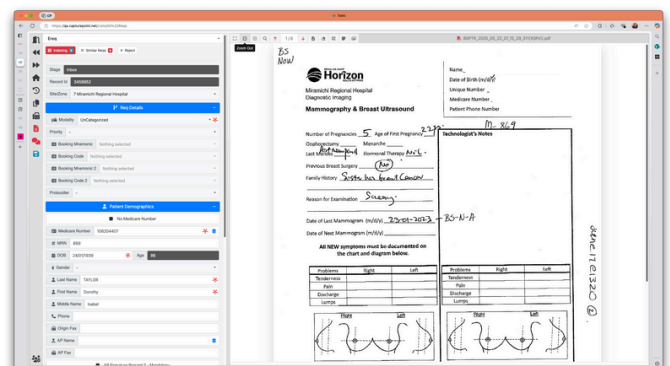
Eraq

Indexing · Similar Items · Reject

Stage: Inbox
Record Id: 3459862
SiteZone: 7 Miramichi Regional Hospital

Req Details

Modality: UnCategorized
Priority
Booking Mnemonic: Nothing selected
Booking Code: Nothing selected
Booking Mnemonic 2: Nothing selected
Booking Code 2: Nothing selected
Protocoller

Patient Demographics

No Medicare Number
Medicare Number: 108224407
MRN: 869
DOB: 24/07/1938 · Age: 85
Gender
Last Name: TAYLOR
First Name: Dorothy
Middle Name: Isabel
Phone
Origin Fax
AP Name
AP Fax

Zoom Out

BS
Now

Horizon

Miramichi Regional Hospital
Diagnostic Imaging

Mammography & Breast Ultrasound

Name
Date of Birth (m/d/y)
Unique Number
Medicare Number
Patient Phone Number

M: 869

Number of Pregnancies 5 Age of First Pregnancy 22
Oophorectomy Menarche
Last Menses Post Menopausal Hormonal Therapy N/A
Previous Breast Surgery (No)
Family History Sister has breast Cancer

Reason for Examination Screening

Date of Last Mammogram (m/d/y) 23-02-2023 — BS-N-A
Date of Next Mammogram (m/d/y)

All NEW symptoms must be documented on the chart and diagram below.

Technologist's Notes

| Problems | Right | Left |
|---|---|---|
| Tenderness | | |
| Pain | | |
| Discharge | | |
| Lumps | | |

| Problems | Right | Left |
|---|---|---|
| Tenderness | | |
| Pain | | |
| Discharge | | |
| Lumps | | |

Right Left

June 11 2024 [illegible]